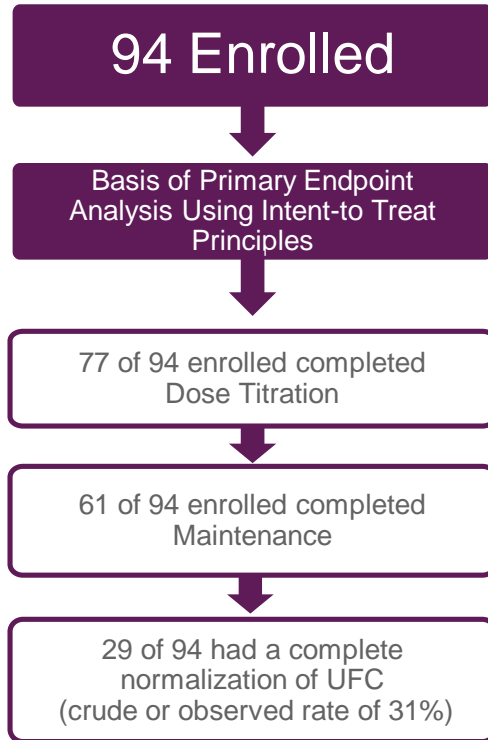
94 Enrolled

Basis of Primary Endpoint Analysis Using Intent-to Treat Principles

77 of 94 enrolled completed Dose Titration

61 of 94 enrolled completed Maintenance

29 of 94 had a complete normalization of UFC (crude or observed rate of 31%)